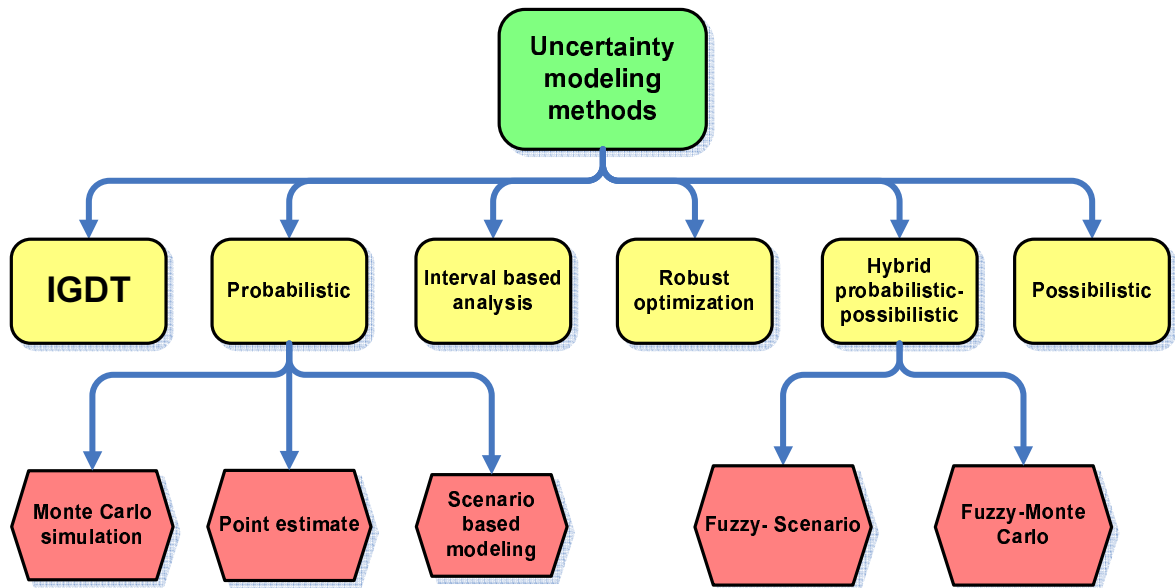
Uncertainty modeling methods

IGDT

Probabilistic

Interval based analysis

Robust optimization

Hybrid probabilistic-possibilistic

Possibilistic

Monte Carlo simulation

Point estimate

Scenario based modeling

Fuzzy- Scenario

Fuzzy-Monte Carlo